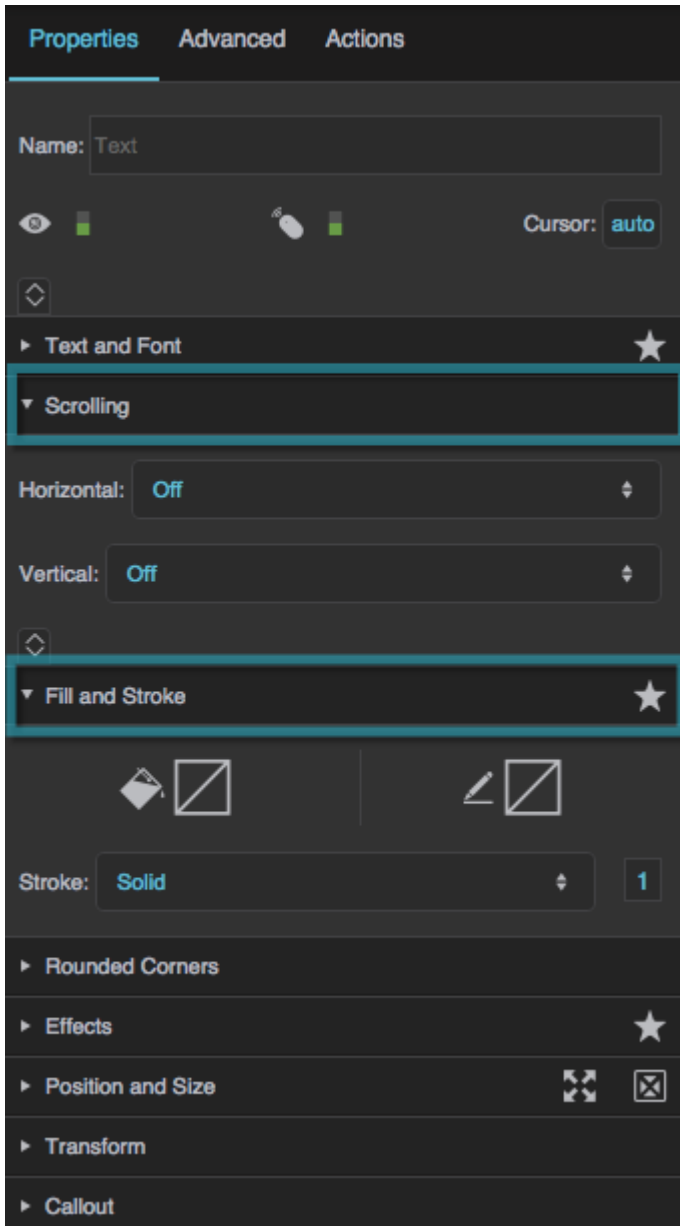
Properties Advanced Actions

Name: Text

Cursor: auto

Text and Font

Scrolling

Horizontal: Off

Vertical: Off

Fill and Stroke

Stroke: Solid 1

Rounded Corners

Effects

Position and Size

Transform

Callout